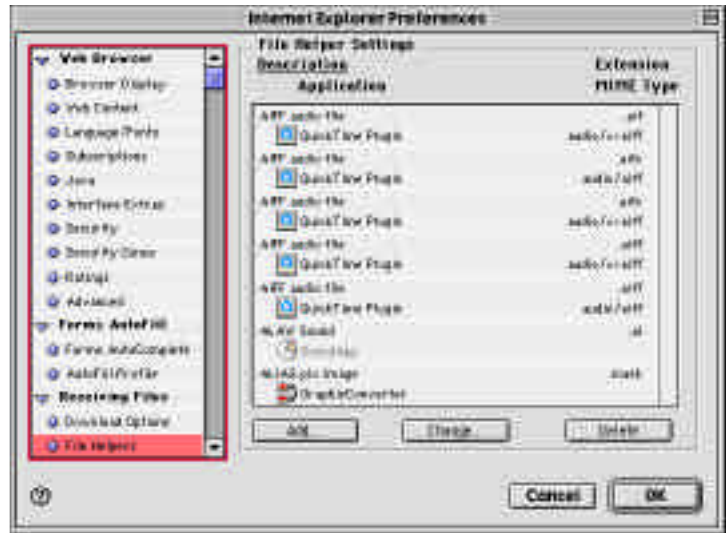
Internet Explorer Preferences

Web Browser
Browser Display
Web Content
Language/Fonts
Subscriptions
Java
Interface Extras
Security
Security Zones
Ratings
Advanced
Forms AutoFill
Forms AutoComplete
AutoFill Profile
Receiving Files
Download Options
File Helpers

File Helper Settings
Description
Extension
Application
MIME Type

AIFF audio file
QuickTime Plugin
.aif
audio/x-aiff
AIFF audio file
QuickTime Plugin
.aifc
audio/aiff
AIFF audio file
QuickTime Plugin
.aifc
audio/x-aiff
AIFF audio file
QuickTime Plugin
.aiff
audio/x-aiff
AIFF audio file
QuickTime Plugin
.aiff
audio/aiff
ALAW Sound
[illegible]
.al
Atari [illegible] Image
GraphicConverter
.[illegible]

Add...
Change...
Delete

?
Cancel
OK